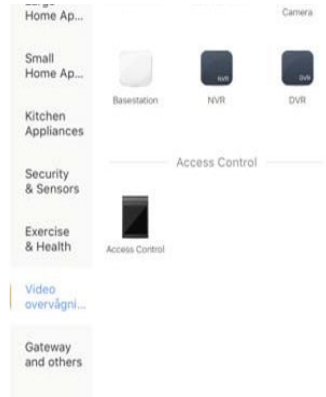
Large Home Ap...

Camera

Small Home Ap...

Basestation

NVR

NVR

DVR

DVR

Kitchen Appliances

Security & Sensors

Access Control

Exercise & Health

Access Control

Video overvågni...

Gateway and others